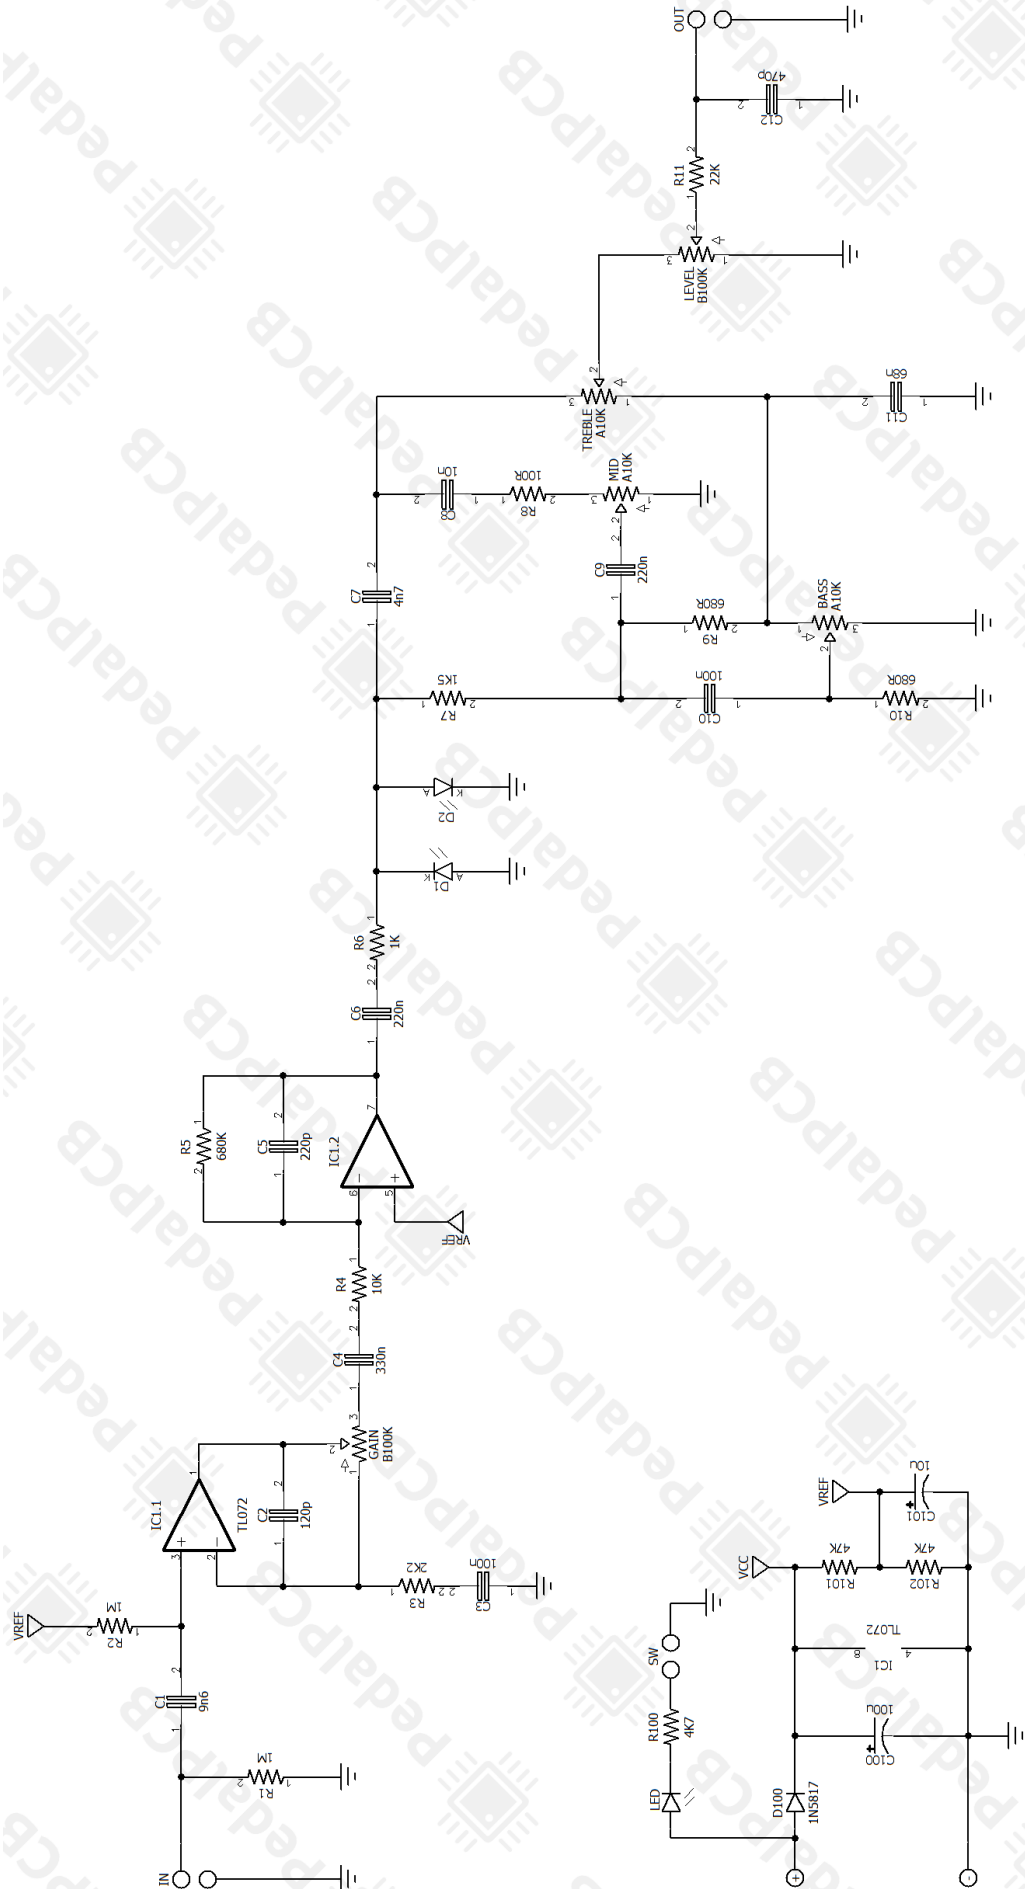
OUT
C12
470p
R11
22K
LEVEL
B100K
TREBLE
A10K
C11
68n
C8
10n
R8
100R
MID
A10K
C7
4n7
C9
220n
R9
680R
BASS
A10K
R7
1K5
C10
100n
R10
680R
D2
D1
R6
1K
C6
220n
R5
680K
C5
220p
IC1.2
VREF
R4
10K
C4
330n
GAIN
B100K
IC1.1
TL072
C2
120p
R3
2K2
C3
100n
VREF
R2
1M
C1
9n6
R1
1M
IN
VREF
C101
10u
VCC
R101
47K
R102
47K
SW
IC1
TL072
R100
4K7
C100
100u
LED
D100
1N5817